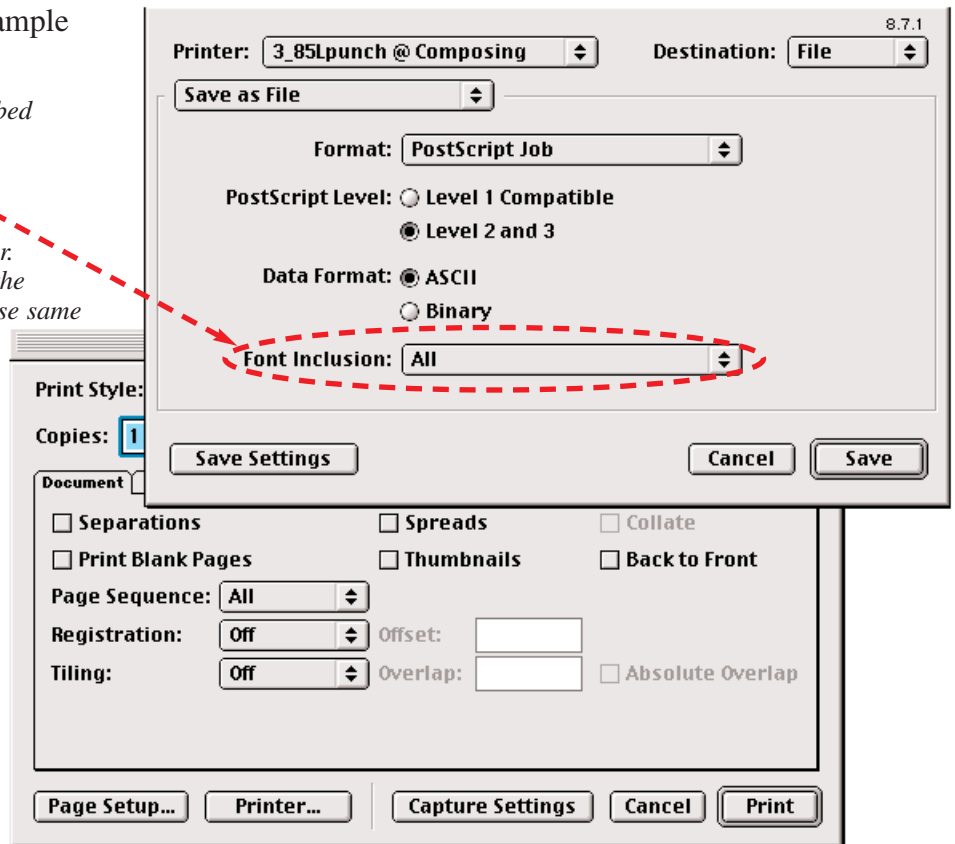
ample

bed

r.
he
se same

8.7.1

Printer: 3_85Lpunch @ Composing

Destination: File

Save as File

Format: PostScript Job

PostScript Level: Level 1 Compatible

Level 2 and 3

Data Format: ASCII

Binary

Font Inclusion: All

Save Settings

Cancel

Save

Print Style:

Copies: 1

Document

Separations

Spreads

Collate

Print Blank Pages

Thumbnails

Back to Front

Page Sequence: All

Registration: Off

Offset:

Tiling: Off

Overlap:

Absolute Overlap

Page Setup...

Printer...

Capture Settings

Cancel

Print